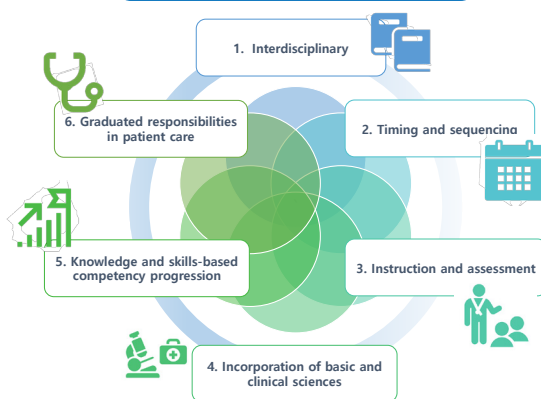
1. Interdisciplinary

2. Timing and sequencing

3. Instruction and assessment

4. Incorporation of basic and clinical sciences

5. Knowledge and skills-based competency progression

6. Graduated responsibilities in patient care